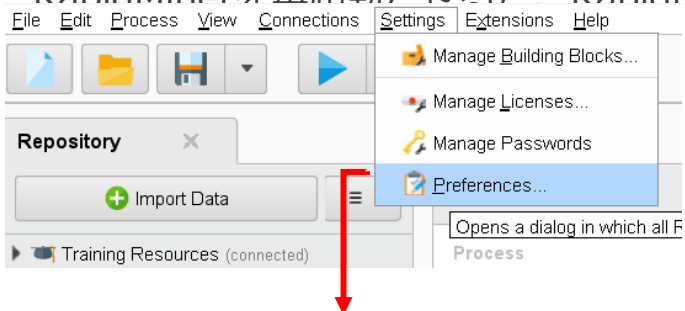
File Edit Process View Connections Settings Extensions Help

Manage Building Blocks...
Manage Licenses...
Manage Passwords
Preferences...

Repository

Import Data

Opens a dialog in which all R

Process

Training Resources (connected)